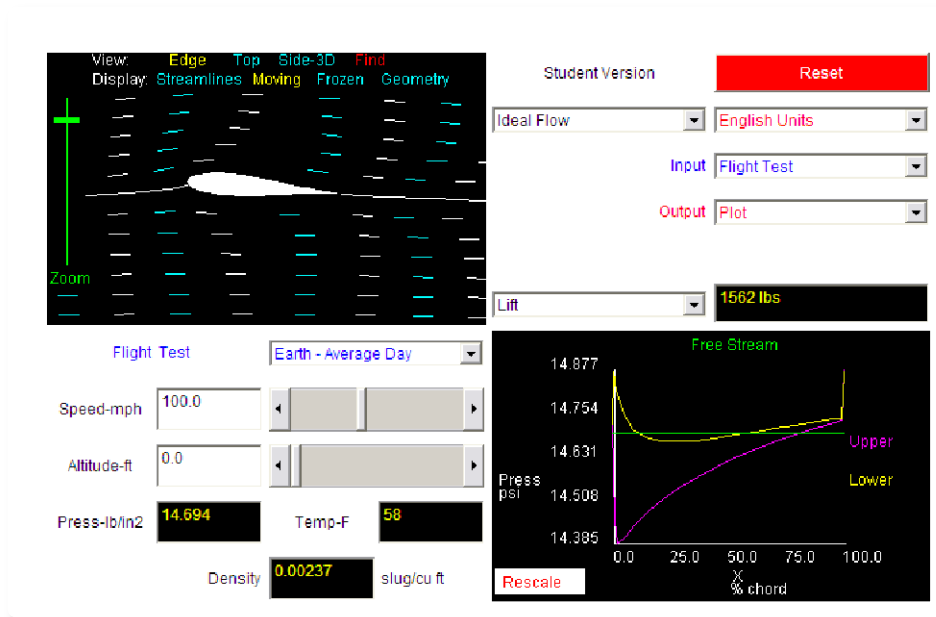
View: Edge Top Side-3D Find
Display: Streamlines Moving Frozen Geometry

Zoom

Student Version

Reset

Ideal Flow

English Units

Input Flight Test

Output Plot

Lift

1562 lbs

Flight Test

Earth - Average Day

Speed-mph 100.0

Altitude-ft 0.0

Press-lb/in2 14.694

Temp-F 58

Density 0.00237 slug/cu ft

Free Stream

14.877
14.754
14.631
14.508
14.385

Press psi

Upper

Lower

0.0 25.0 50.0 75.0 100.0

X
% chord

Rescale